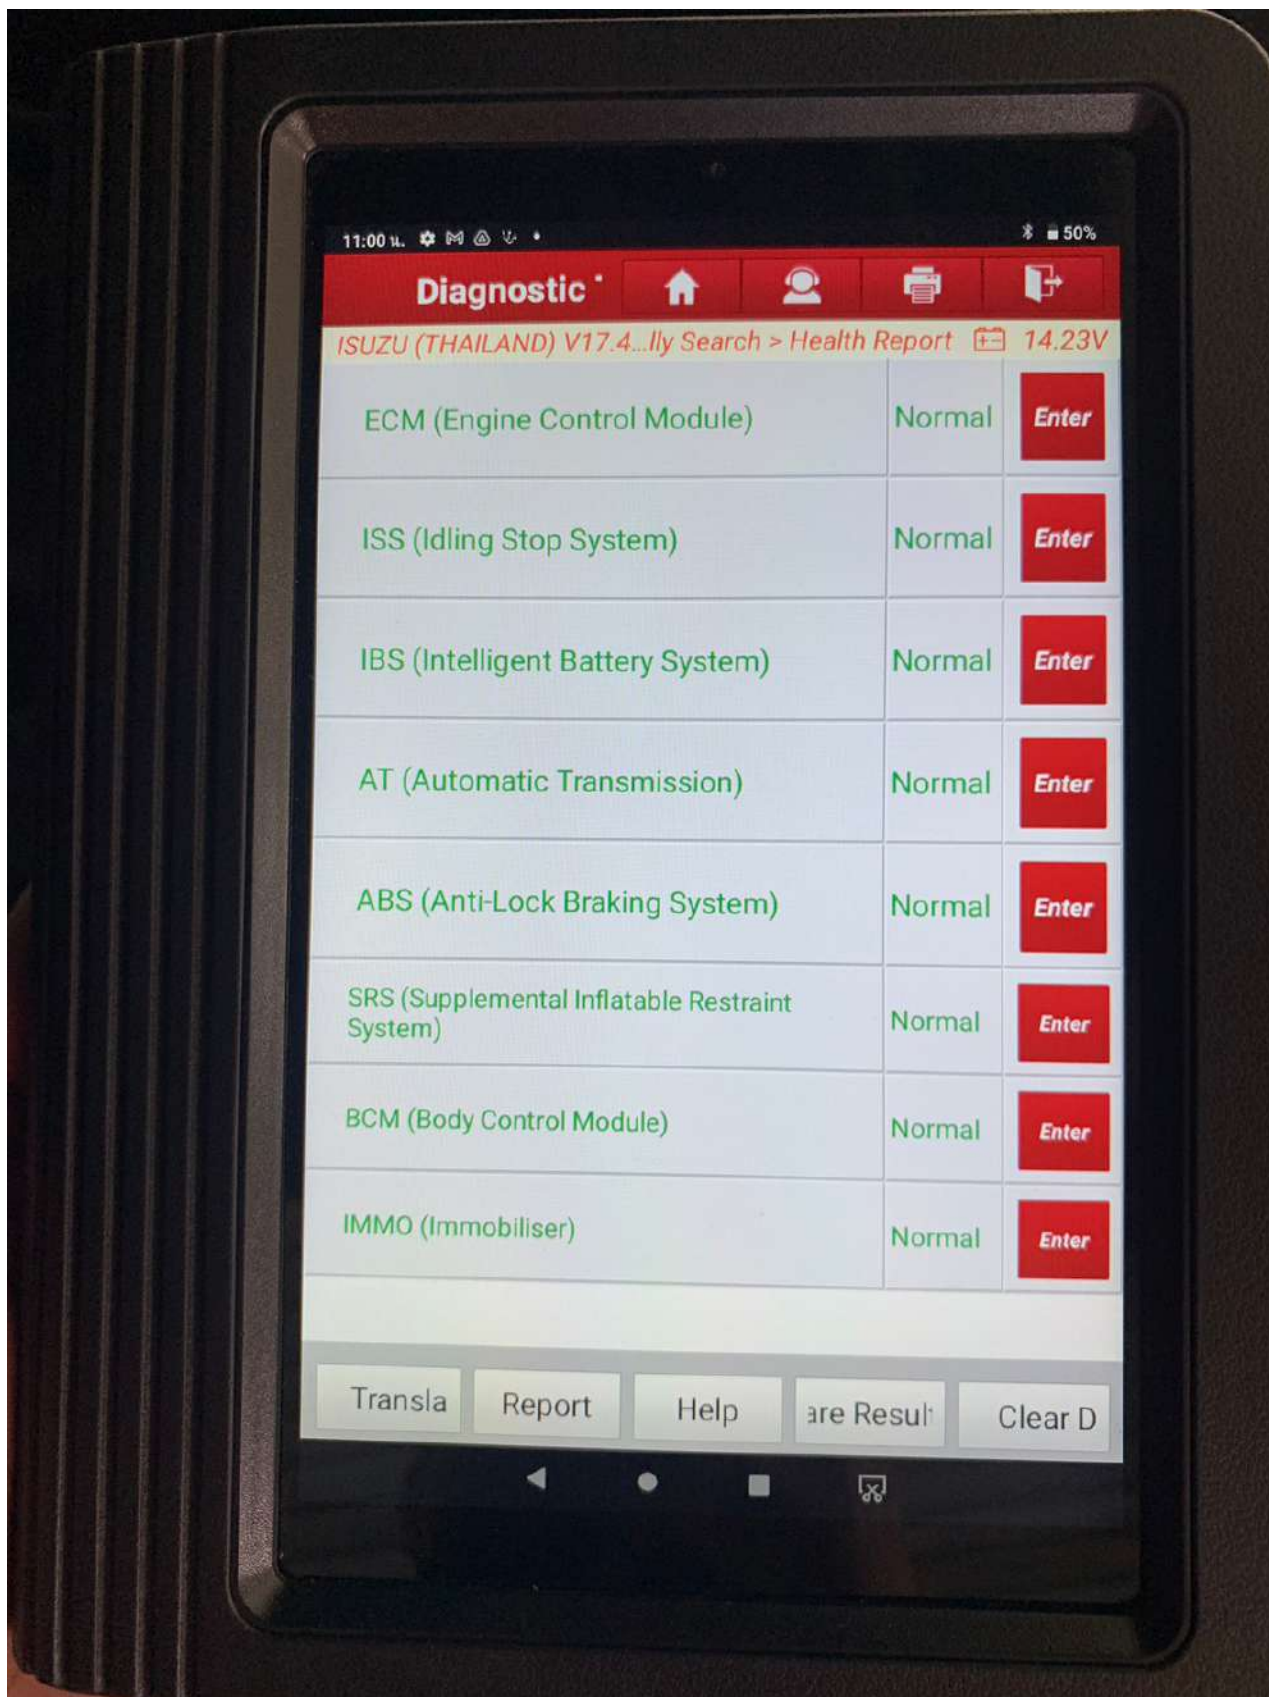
11:00 น.

50%

Diagnostic

ISUZU (THAILAND) V17.4...lly Search > Health Report 14.23V

| | | |
|---|---|---|
| ECM (Engine Control Module) | Normal | Enter |
| ISS (Idling Stop System) | Normal | Enter |
| IBS (Intelligent Battery System) | Normal | Enter |
| AT (Automatic Transmission) | Normal | Enter |
| ABS (Anti-Lock Braking System) | Normal | Enter |
| SRS (Supplemental Inflatable Restraint System) | Normal | Enter |
| BCM (Body Control Module) | Normal | Enter |
| IMMO (Immobiliser) | Normal | Enter |

Transla Report Help are Result Clear D